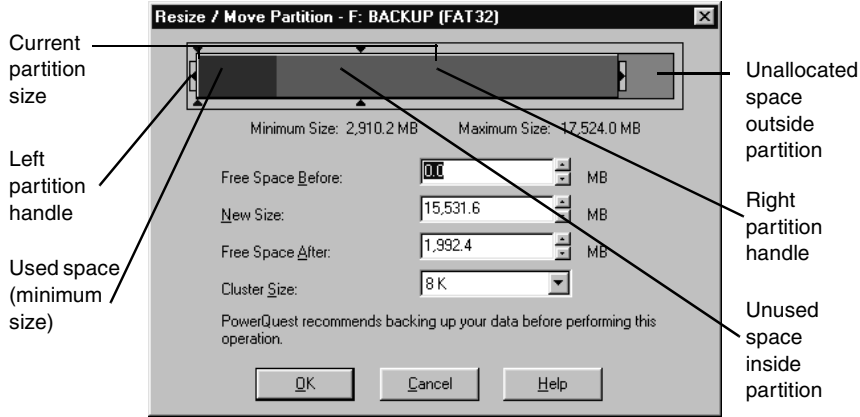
Resize / Move Partition - F: BACKUP (FAT32)

Current partition size

Left partition handle

Used space (minimum size)

Unallocated space outside partition

Right partition handle

Unused space inside partition

Minimum Size: 2,910.2 MB Maximum Size: 17,524.0 MB

Free Space Before: 0.0 MB

New Size: 15,531.6 MB

Free Space After: 1,992.4 MB

Cluster Size: 8 K

PowerQuest recommends backing up your data before performing this operation.

OK Cancel Help